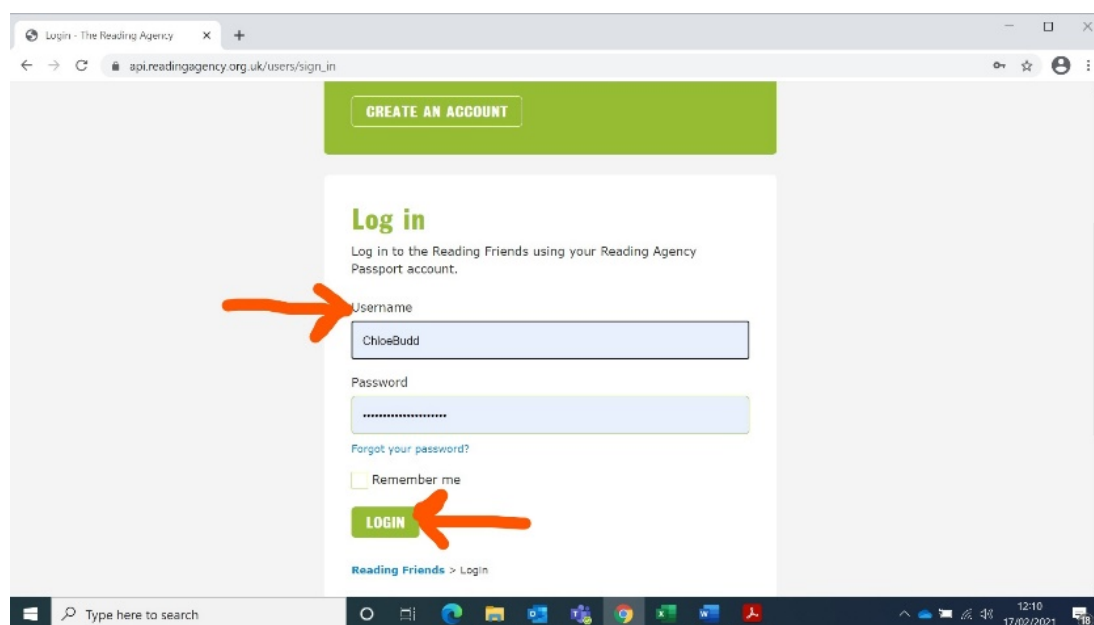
Login - The Reading Agency ×
+

api.readingagency.org.uk/users/sign_in

CREATE AN ACCOUNT

Log in

Log in to the Reading Friends using your Reading Agency Passport account.

Username

ChloeBudd

Password

••••••••••••••••••••••

Forgot your password?

Remember me

LOGIN

Reading Friends > Login

Type here to search

12:10
17/02/2021

18